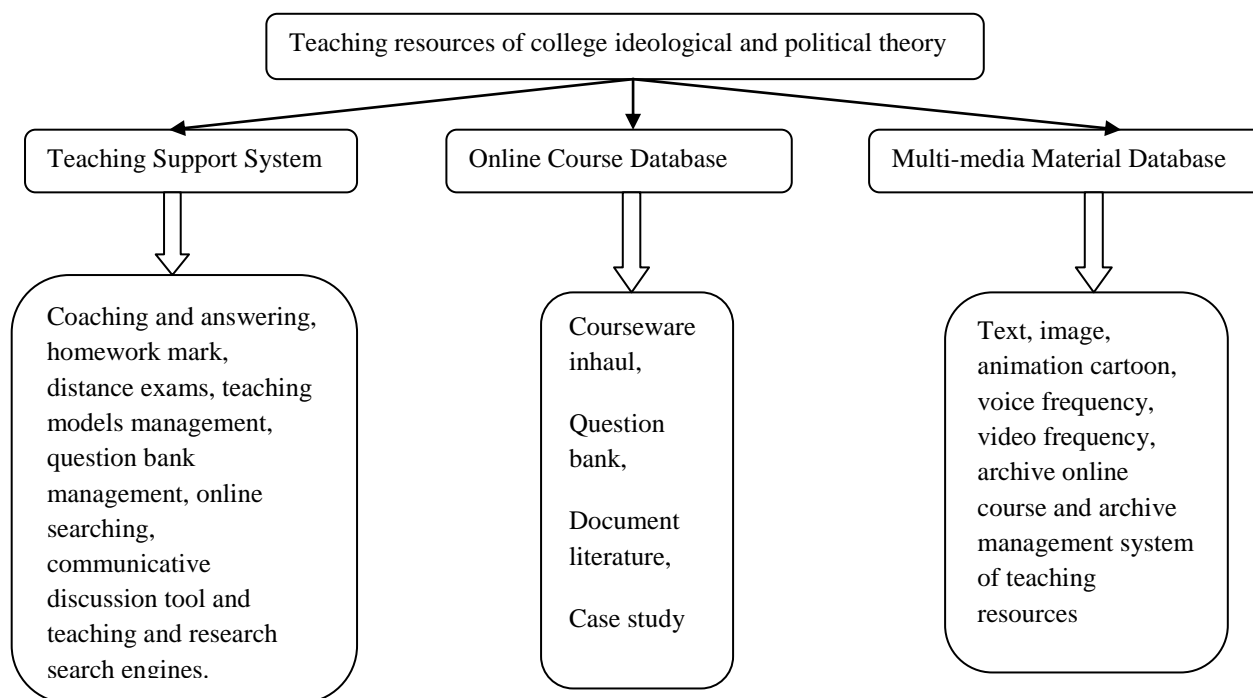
Teaching resources of college ideological and political theory

Teaching Support System

Online Course Database

Multi-media Material Database

Coaching and answering, homework mark, distance exams, teaching models management, question bank management, online searching, communicative discussion tool and teaching and research search engines.

Courseware inhaul,

Question bank,

Document literature,

Case study

Text, image, animation cartoon, voice frequency, video frequency, archive online course and archive management system of teaching resources